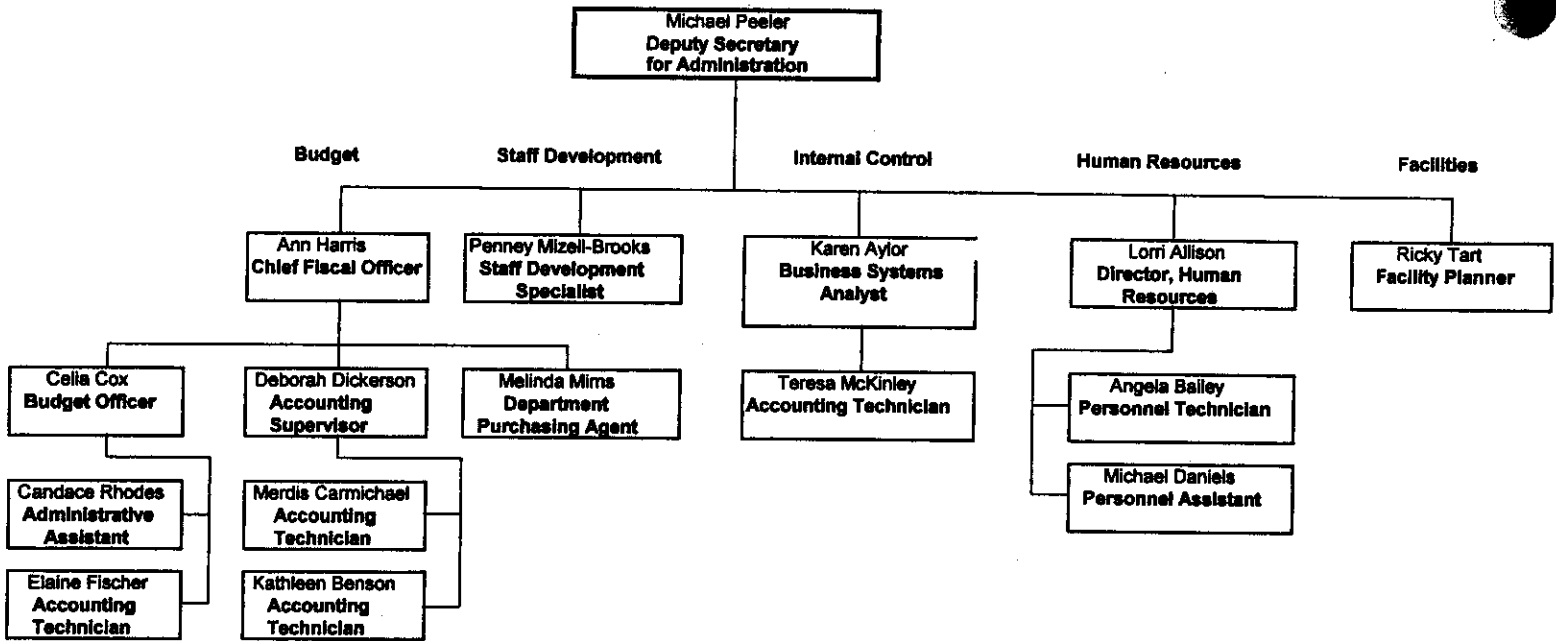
Michael Peeler
Deputy Secretary for Administration

Budget

Staff Development

Internal Control

Human Resources

Facilities

Ann Harris
Chief Fiscal Officer

Penney Mizell-Brooks
Staff Development Specialist

Karen Aylor
Business Systems Analyst

Lorri Allison
Director, Human Resources

Ricky Tart
Facility Planner

Celia Cox
Budget Officer

Deborah Dickerson
Accounting Supervisor

Melinda Mims
Department Purchasing Agent

Teresa McKinley
Accounting Technician

Angela Bailey
Personnel Technician

Michael Daniels
Personnel Assistant

Candace Rhodes
Administrative Assistant

Elaine Fischer
Accounting Technician

Merdis Carmichael
Accounting Technician

Kathleen Benson
Accounting Technician